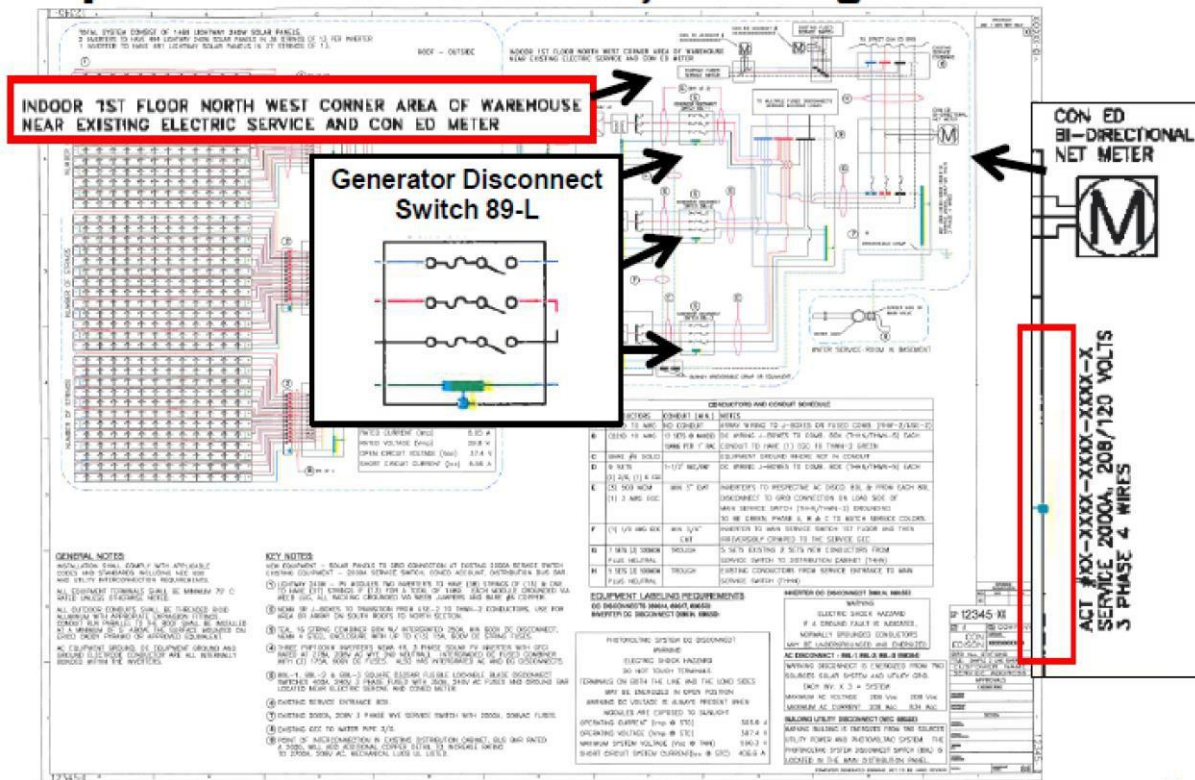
INDOOR 1ST FLOOR NORTH WEST CORNER AREA OF WAREHOUSE NEAR EXISTING ELECTRIC SERVICE AND CON ED METER

Generator Disconnect Switch 89-L

CON ED BI-DIRECTIONAL NET METER

M

ACT #XX-XXXX-XXXX-XXXX-X SERVICE 2000A, 208/120 VOLTS 3 PHASE 4 WIRES

TOTAL SYSTEM CONSIST OF 1488 LIGHTWAY 240W SOLAR PANELS
2 INVERTERS TO HAVE 468 LIGHTWAY 240W SOLAR PANELS IN 36 STRINGS OF 13 PER INVERTER
1 INVERTER TO HAVE 351 LIGHTWAY SOLAR PANELS IN 27 STRINGS OF 13

ROOF - OUTSIDE

INDOOR 1ST FLOOR NORTH WEST CORNER AREA OF WAREHOUSE NEAR EXISTING ELECTRIC SERVICE AND CON ED METER

WATER SERVICE ROOM IN BASEMENT

CONDUCTORS AND CONDUIT SCHEDULE

EQUIPMENT LABELING REQUIREMENTS

GENERAL NOTES

KEY NOTES

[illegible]

12345-XI